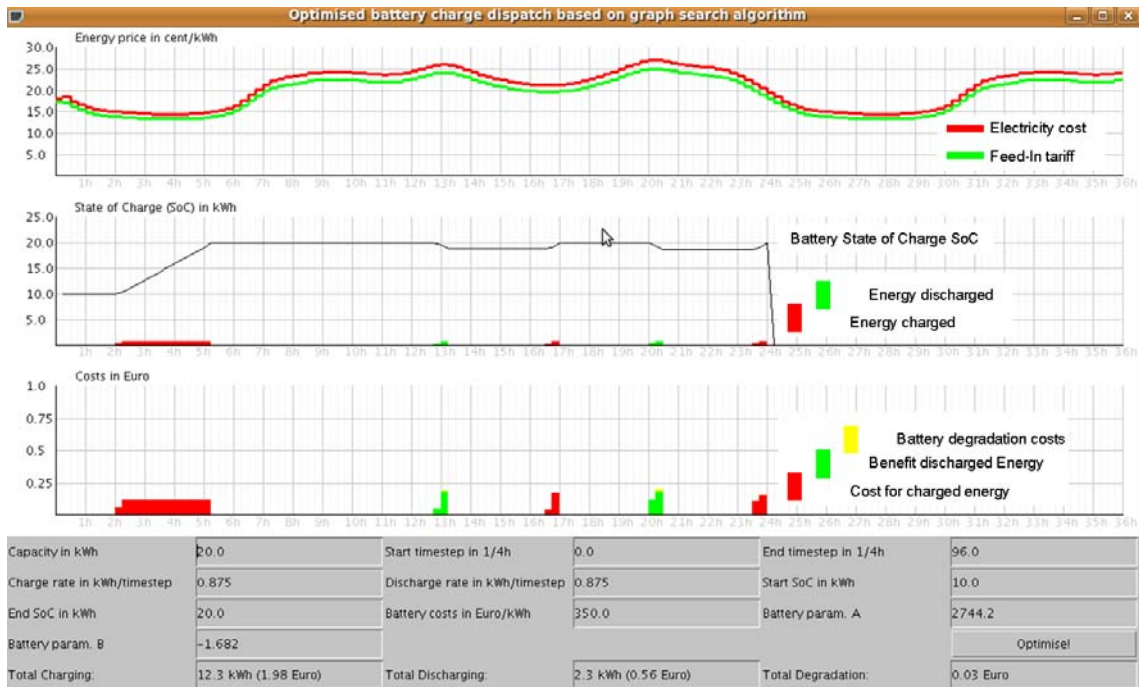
Optimised battery charge dispatch based on graph search algorithm

Energy price in cent/kWh

30.0
25.0
20.0
15.0
10.0
5.0

Electricity cost
Feed-In tariff

1h 2h 3h 4h 5h 6h 7h 8h 9h 10h 11h 12h 13h 14h 15h 16h 17h 18h 19h 20h 21h 22h 23h 24h 25h 26h 27h 28h 29h 30h 31h 32h 33h 34h 35h 36h

State of Charge (SoC) in kWh

25.0
20.0
15.0
10.0
5.0

Battery State of Charge SoC
Energy discharged
Energy charged

1h 2h 3h 4h 5h 6h 7h 8h 9h 10h 11h 12h 13h 14h 15h 16h 17h 18h 19h 20h 21h 22h 23h 24h 25h 26h 27h 28h 29h 30h 31h 32h 33h 34h 35h 36h

Costs in Euro

1.0
0.75
0.5
0.25

Battery degradation costs
Benefit discharged Energy
Cost for charged energy

1h 2h 3h 4h 5h 6h 7h 8h 9h 10h 11h 12h 13h 14h 15h 16h 17h 18h 19h 20h 21h 22h 23h 24h 25h 26h 27h 28h 29h 30h 31h 32h 33h 34h 35h 36h

| Capacity in kWh | 20.0 | Start timestep in 1/4h | 0.0 | End timestep in 1/4h | 96.0 |
|---|---|---|---|---|---|
| Charge rate in kWh/timestep | 0.875 | Discharge rate in kWh/timestep | 0.875 | Start SoC in kWh | 10.0 |
| End SoC in kWh | 20.0 | Battery costs in Euro/kWh | 350.0 | Battery param. A | 2744.2 |
| Battery param. B | -1.682 | | | | Optimise! |
| Total Charging: | 12.3 kWh (1.98 Euro) | Total Discharging: | 2.3 kWh (0.56 Euro) | Total Degradation: | 0.03 Euro |